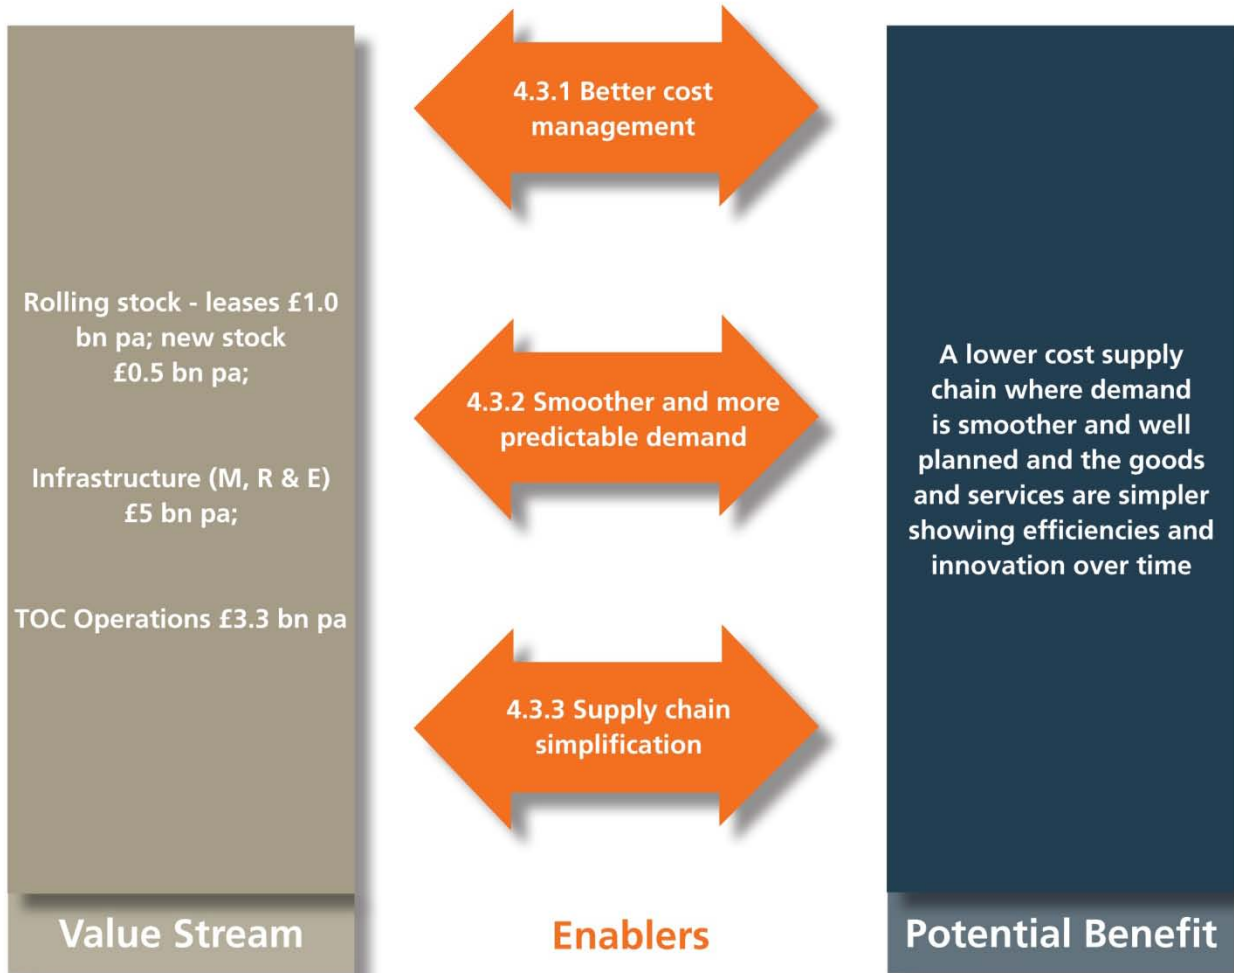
Rolling stock - leases £1.0 bn pa; new stock £0.5 bn pa;

Infrastructure (M, R & E) £5 bn pa;

TOC Operations £3.3 bn pa

4.3.1 Better cost management

4.3.2 Smoother and more predictable demand

4.3.3 Supply chain simplification

A lower cost supply chain where demand is smoother and well planned and the goods and services are simpler showing efficiencies and innovation over time

Value Stream

Enablers

Potential Benefit